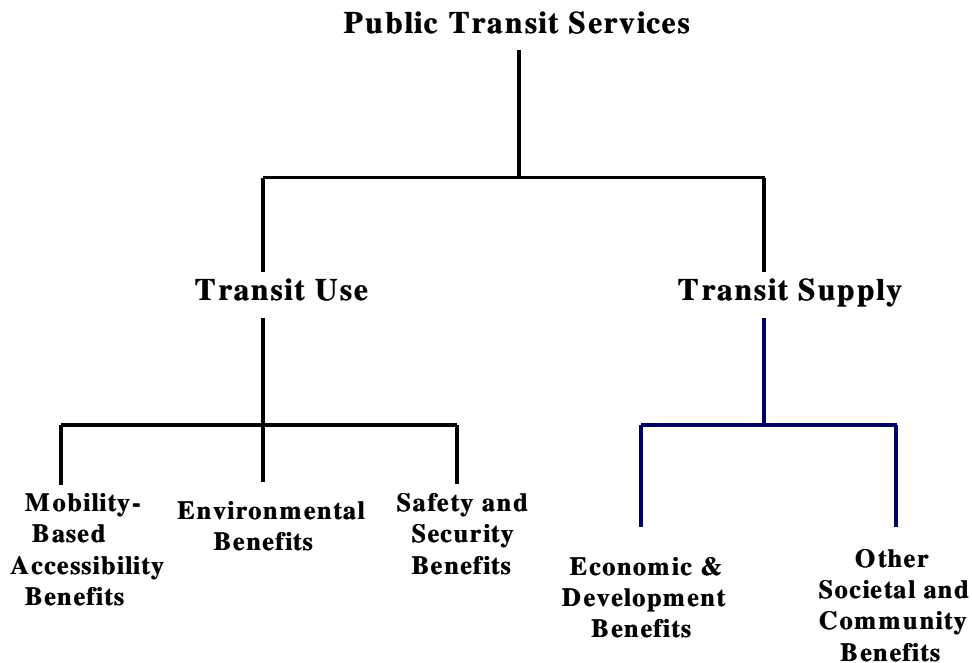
Public Transit Services

Transit Use

Transit Supply

Mobility-Based Accessibility Benefits

Environmental Benefits

Safety and Security Benefits

Economic & Development Benefits

Other Societal and Community Benefits